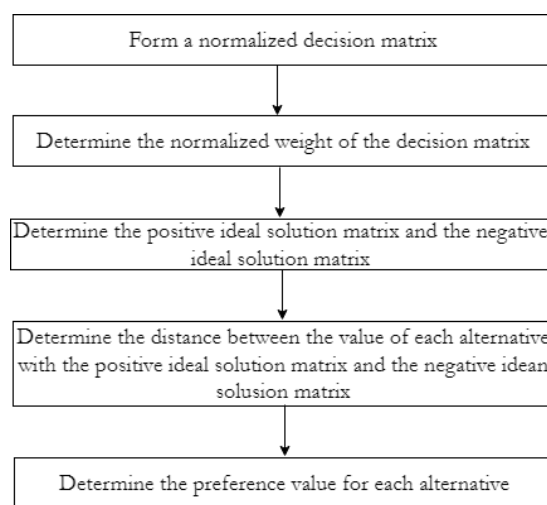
Form a normalized decision matrix

Determine the normalized weight of the decision matrix

Determine the positive ideal solution matrix and the negative ideal solution matrix

Determine the distance between the value of each alternative with the positive ideal solution matrix and the negative ideal solusion matrix

Determine the preference value for each alternative